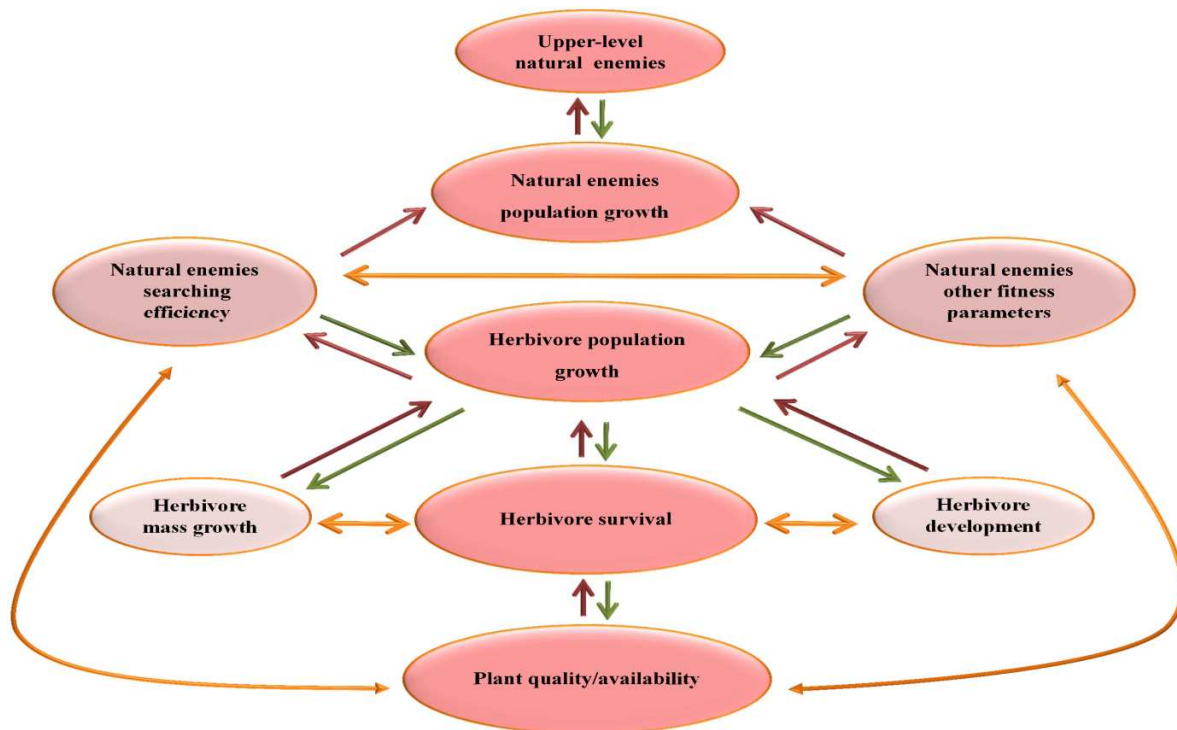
Upper-level natural enemies

Natural enemies population growth

Natural enemies searching efficiency

Natural enemies other fitness parameters

Herbivore population growth

Herbivore mass growth

Herbivore survival

Herbivore development

Plant quality/availability